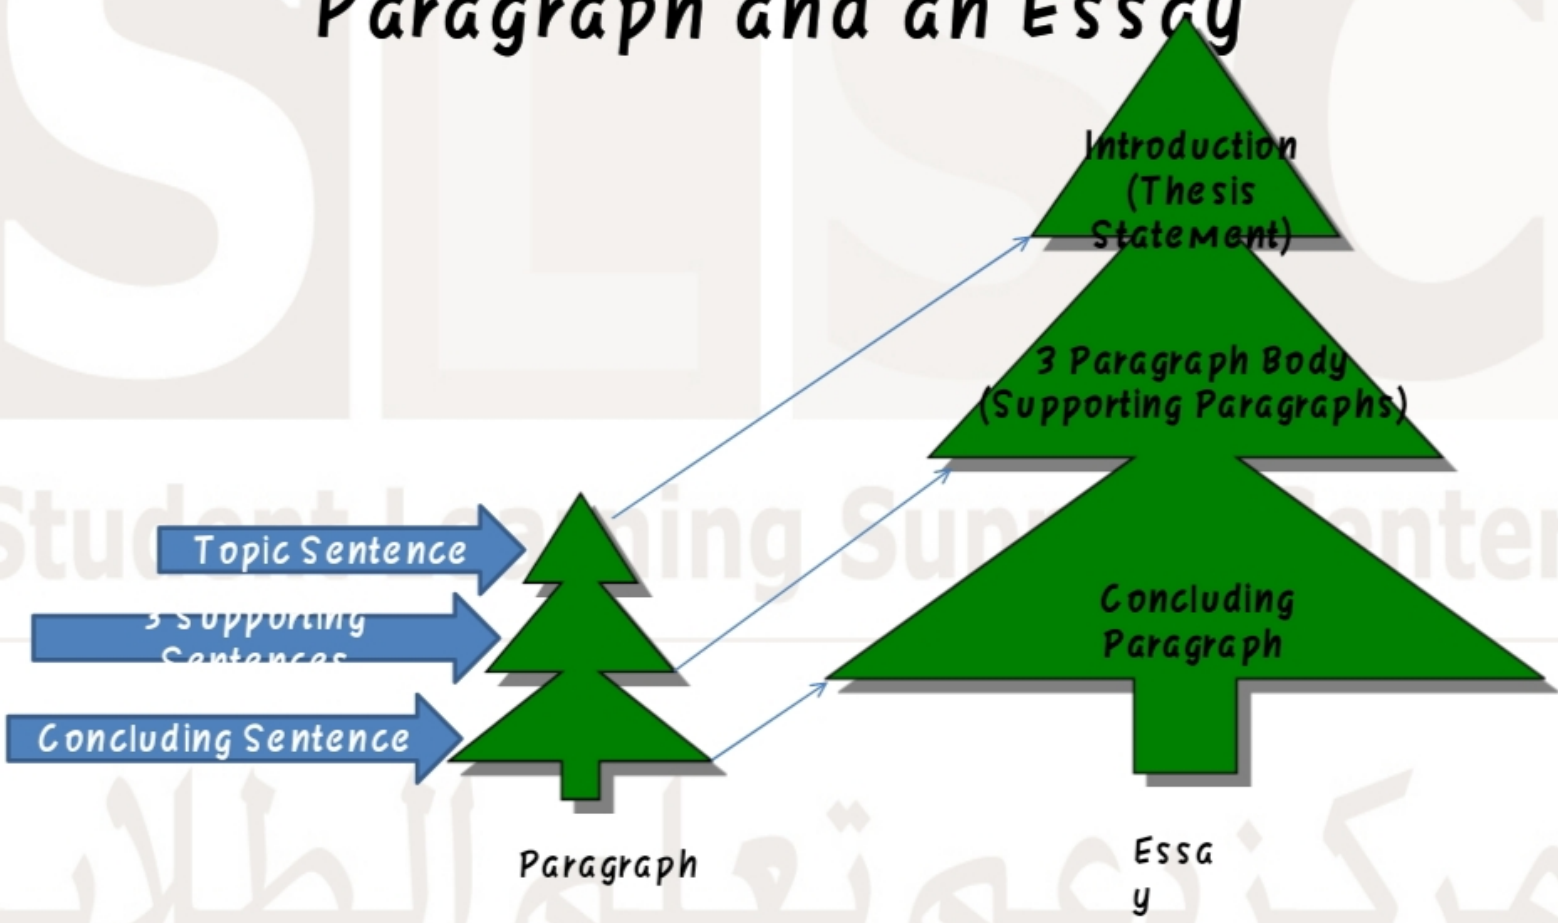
Paragraph and an Essay

Introduction (Thesis Statement)

3 Paragraph Body (Supporting Paragraphs)

Concluding Paragraph

Topic Sentence

3 Supporting Sentences

Concluding Sentence

Paragraph

Essa
y

Student Learning Support Center